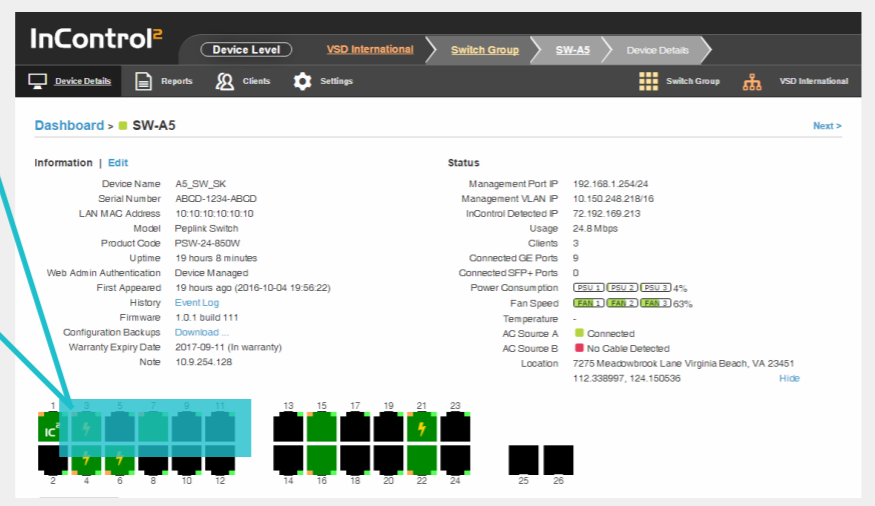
InControl²

Device Level | VSD International | Switch Group | SW-A5 | Device Details

Device Details | Reports | Clients | Settings | Switch Group | VSD International

Dashboard > SW-A5

Next >

Information | Edit

| | |
|---|---|
| Device Name | A5_SW_SK |
| Serial Number | ABCD-1234-ABCD |
| LAN MAC Address | 10:10:10:10:10:10 |
| Model | Peplink Switch |
| Product Code | PSW-24-850W |
| Uptime | 19 hours 8 minutes |
| Web Admin Authentication | Device Managed |
| First Appeared | 19 hours ago (2016-10-04 19:56:22) |
| History | Event Log |
| Firmware | 1.0.1 build 111 |
| Configuration Backups | Download ... |
| Warranty Expiry Date | 2017-09-11 (In warranty) |
| Note | 10.9.254.128 |

Status

| | |
|---|---|
| Management Port IP | 192.168.1.254/24 |
| Management VLAN IP | 10.150.248.218/16 |
| InControl Detected IP | 72.192.169.213 |
| Usage | 24.8 Mbps |
| Clients | 3 |
| Connected GE Ports | 9 |
| Connected SFP+ Ports | 0 |
| Power Consumption | PSU 1 PSU 2 PSU 3 4% |
| Fan Speed | FAN 1 FAN 2 FAN 3 63% |
| Temperature | - |
| AC Source A | Connected |
| AC Source B | No Cable Detected |
| Location | 7275 Meadowbrook Lane Virginia Beach, VA 23451 112.338997, 124.150536 |

Hide

1 3 5 7 9 11 13 15 17 19 21 23
IC²
2 4 6 8 10 12 14 16 18 20 22 24 25 26